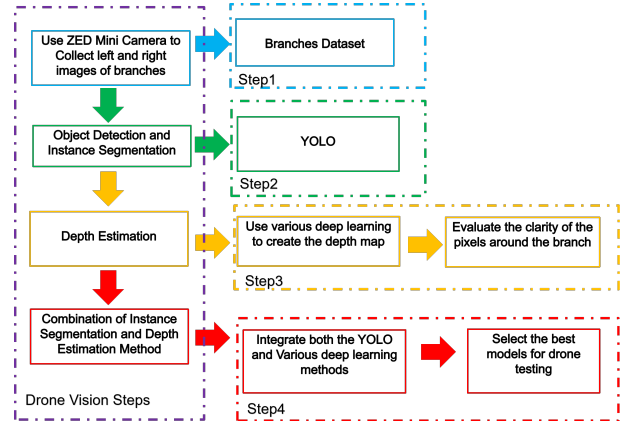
Use ZED Mini Camera to Collect left and right images of branches

Branches Dataset

Step1

Object Detection and Instance Segmentation

YOLO

Step2

Depth Estimation

Use various deep learning to create the depth map

Evaluate the clarity of the pixels around the branch

Step3

Combination of Instance Segmentation and Depth Estimation Method

Integrate both the YOLO and Various deep learning methods

Select the best models for drone testing

Drone Vision Steps

Step4